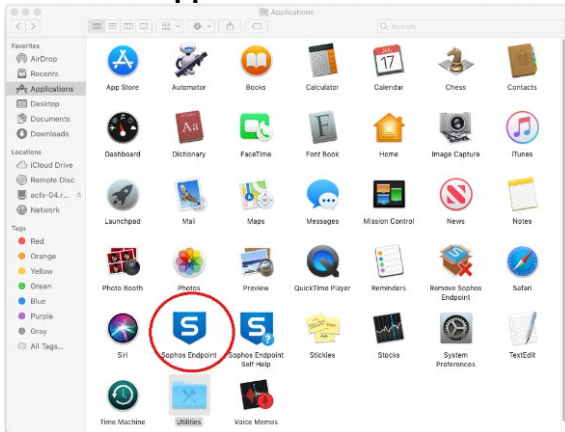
Applications

Search

Favorites
AirDrop
Recents
Applications
Desktop
Documents
Downloads

Locations
iCloud Drive
Remote Disc
acfs-04.r...
Network

Tags
Red
Orange
Yellow
Green
Blue
Purple
Gray
All Tags...

App Store
Automator
Books
Calculator
Calendar
Chess
Contacts
Dashboard
Dictionary
FaceTime
Font Book
Home
Image Capture
iTunes
Launchpad
Mail
Maps
Messages
Mission Control
News
Notes
Photo Booth
Photos
Preview
QuickTime Player
Reminders
Remove Sophos Endpoint
Safari
Siri
Sophos Endpoint
Sophos Endpoint Self Help
Stickies
Stocks
System Preferences
TextEdit
Time Machine
Utilities
Voice Memos